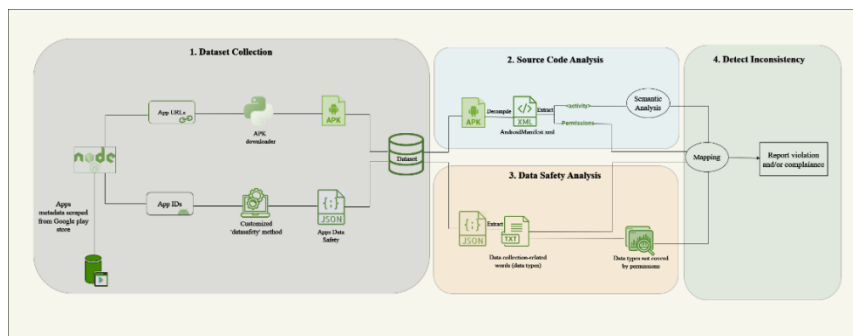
1. Dataset Collection

node

Apps metadata scraped from Google play store

App URLs

APK downloader

APK

App IDs

Customized 'datasafety' method

JSON

Apps Data Safety

Dataset

2. Source Code Analysis

APK

Decompile

XML

AndroidManifest.xml

Extract

<activity>

Permissions

Semantic Analysis

3. Data Safety Analysis

JSON

Extract

TXT

Data collection-related words (data types)

Data types not covered by permissions

4. Detect Inconsistency

Mapping

Report violation and/or compliance